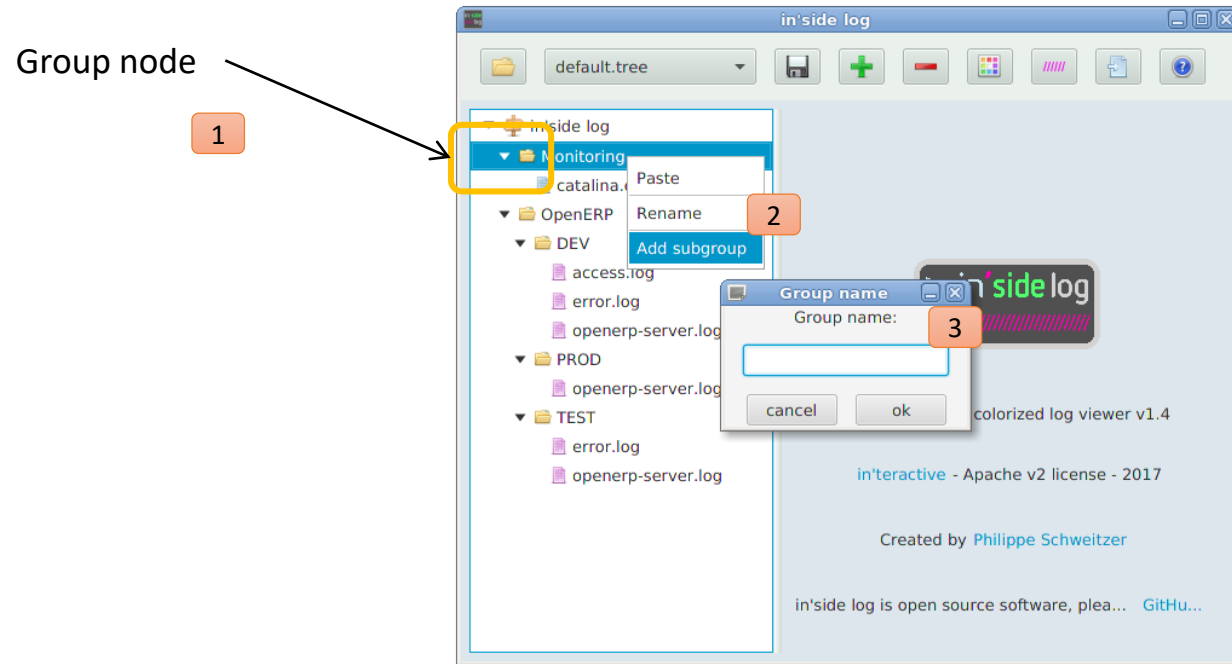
Group node

1

in'side log

default.tree

in'side log

Monitoring

catalina.

Paste

Rename

2

Add subgroup

OpenERP

DEV

access.log

error.log

openerp-server.log

PROD

openerp-server.log

TEST

error.log

openerp-server.log

Group name

Group name:

3

cancel

ok

in'side log

colorized log viewer v1.4

in'teractive - Apache v2 license - 2017

Created by Philippe Schweitzer

in'side log is open source software, plea... GitHu...